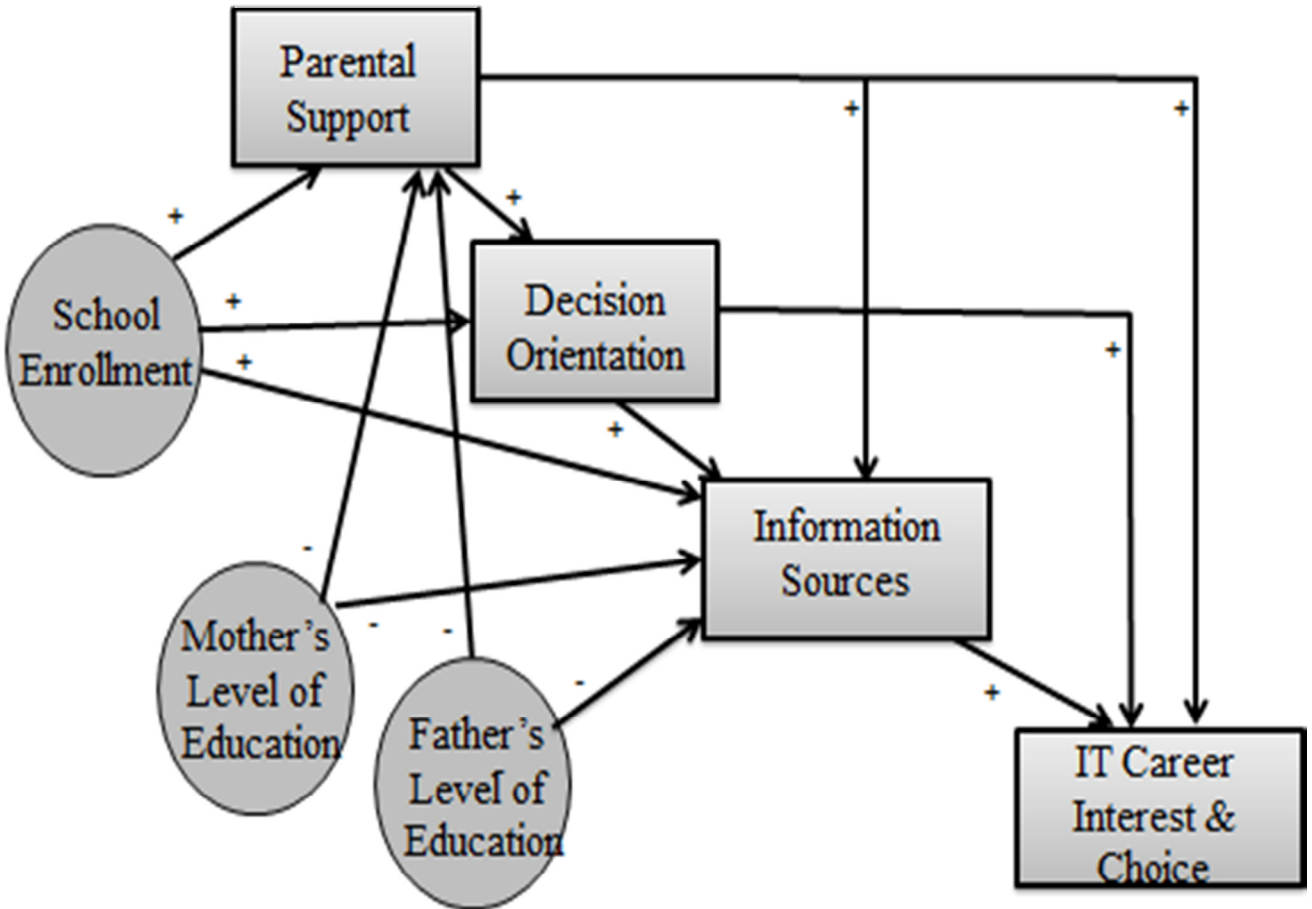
Parental Support

+

+

+

School Enrollment

+

+

Decision Orientation

+

+

Information Sources

-

Mother's Level of Education

-

-

Father's Level of Education

-

+

IT Career Interest & Choice